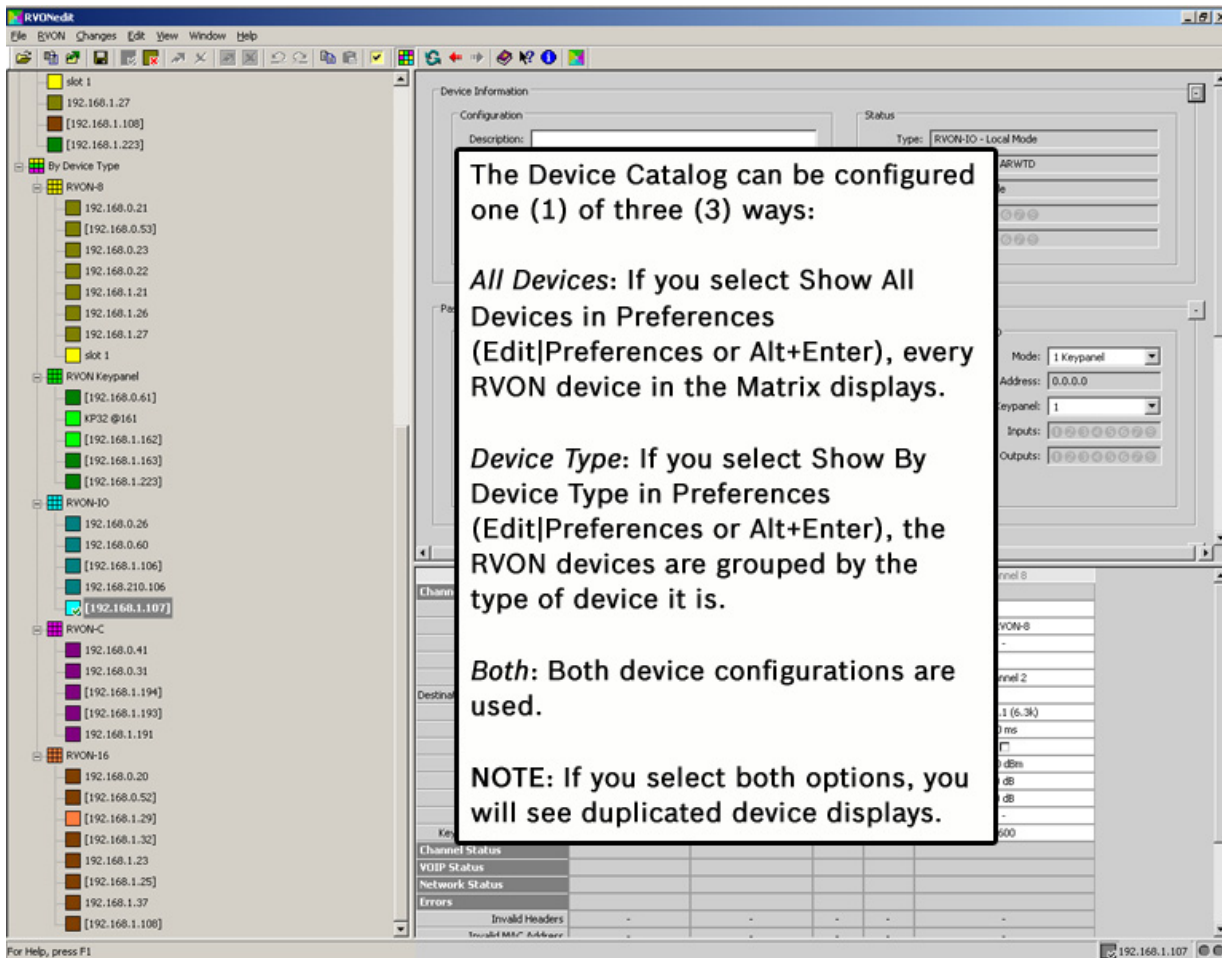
RVONedit

File RVON Changes Edit View Window Help

slot 1
192.168.1.27
[192.168.1.108]
[192.168.1.223]
By Device Type
RVON-8
192.168.0.21
[192.168.0.53]
192.168.0.23
192.168.0.22
192.168.1.21
192.168.1.26
192.168.1.27
slot 1
RVON Keypanel
[192.168.0.61]
KP32 @161
[192.168.1.162]
[192.168.1.163]
[192.168.1.223]
RVON-IO
192.168.0.26
192.168.0.60
[192.168.1.106]
192.168.210.106
[192.168.1.107]
RVON-C
192.168.0.41
192.168.0.31
[192.168.1.194]
[192.168.1.193]
192.168.1.191
RVON-16
192.168.0.20
[192.168.0.52]
[192.168.1.29]
[192.168.1.32]
192.168.1.23
[192.168.1.25]
192.168.1.37
[192.168.1.108]

Device Information
Configuration
Description:
Status
Type: RVON-IO - Local Mode
ARWTD
Mode: 1 Keypanel
Address: 0.0.0.0
Keypanel: 1
Inputs:
Outputs:

The Device Catalog can be configured one (1) of three (3) ways:

All Devices: If you select Show All Devices in Preferences (Edit|Preferences or Alt+Enter), every RVON device in the Matrix displays.

Device Type: If you select Show By Device Type in Preferences (Edit|Preferences or Alt+Enter), the RVON devices are grouped by the type of device it is.

Both: Both device configurations are used.

NOTE: If you select both options, you will see duplicated device displays.

Channel 8
RVON-8
-
Channel 2
Destinat
1 (6.3k)
0 ms
0 dBm
dB
dB
-
600
Channel Status
VOIP Status
Network Status
Errors
Invalid Headers - - - - -
Invalid MAC Address

For Help, press F1
192.168.1.107